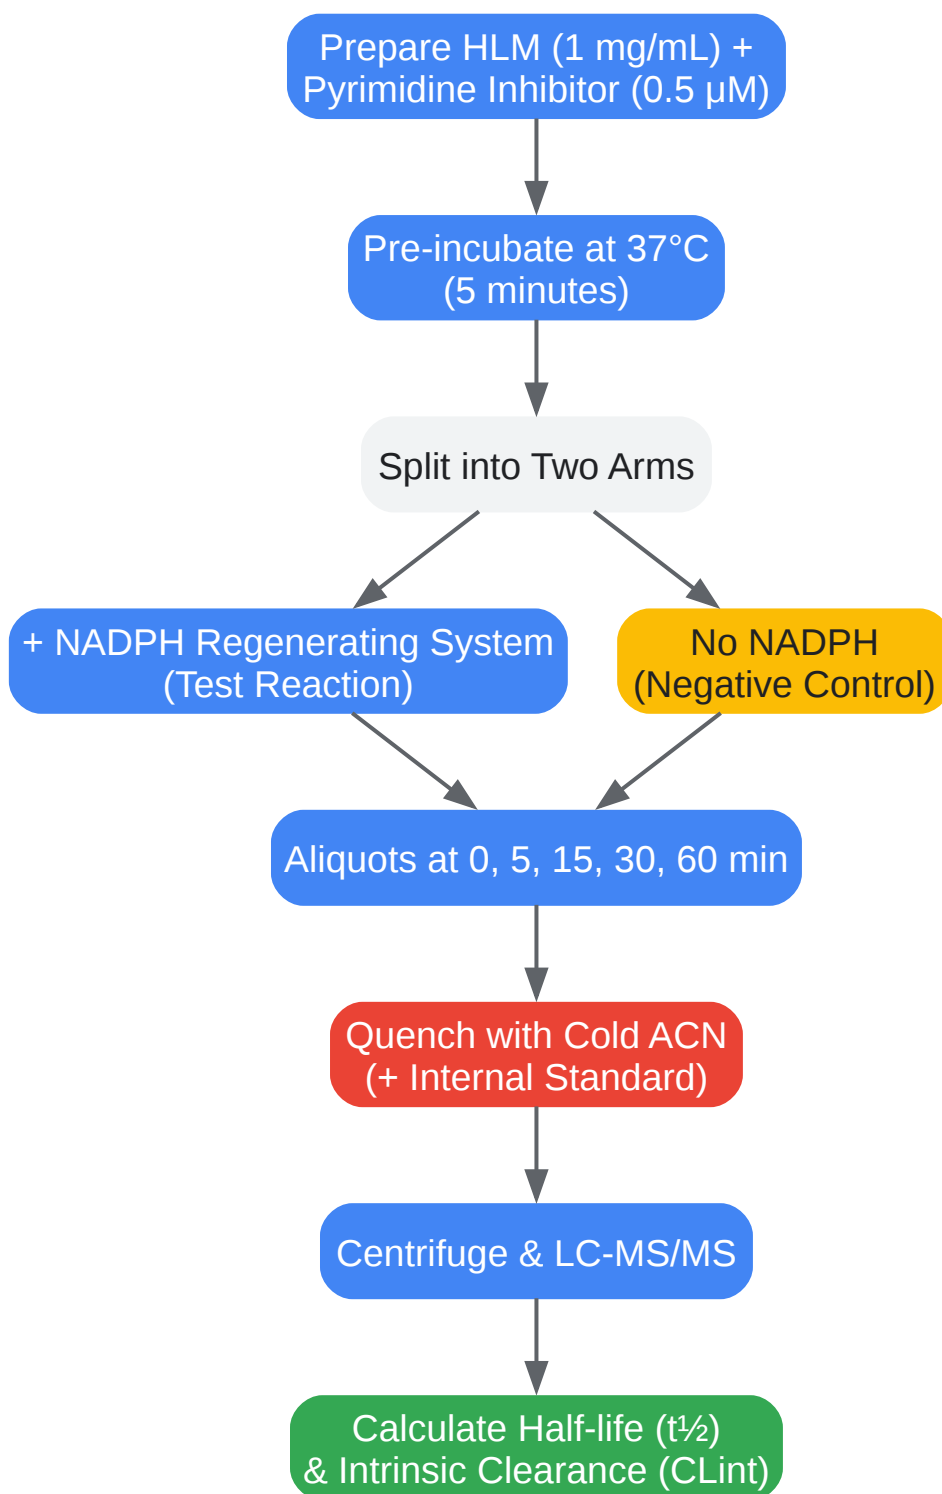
Prepare HLM (1 mg/mL) + Pyrimidine Inhibitor (0.5 µM)

Pre-incubate at 37°C (5 minutes)

Split into Two Arms

+ NADPH Regenerating System (Test Reaction)

No NADPH (Negative Control)

Aliquots at 0, 5, 15, 30, 60 min

Quench with Cold ACN (+ Internal Standard)

Centrifuge & LC-MS/MS

Calculate Half-life (t½) & Intrinsic Clearance (CLint)